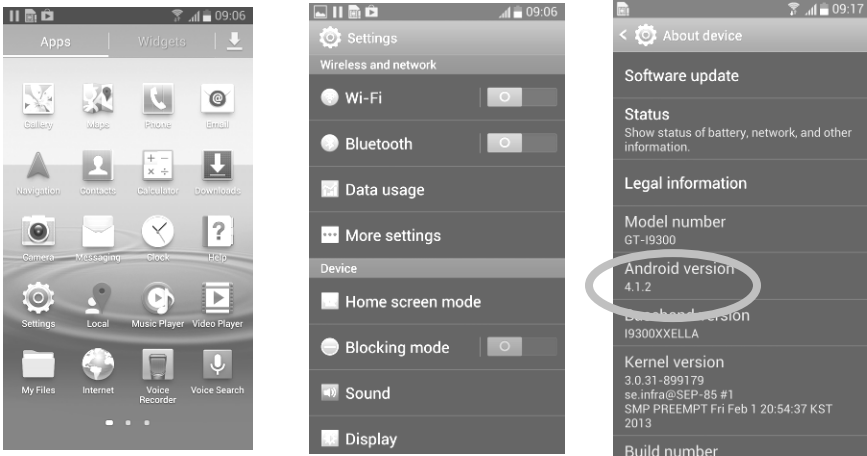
09:06

Apps | Widgets

Gallery
Maps
Phone
Email
Navigation
Contacts
Calculator
Downloads
Camera
Messaging
Clock
Help
Settings
Local
Music Player
Video Player
My Files
Internet
Voice Recorder
Voice Search

09:06

Settings
Wireless and network
Wi-Fi
Bluetooth
Data usage
More settings
Device
Home screen mode
Blocking mode
Sound
Display

09:17

About device
Software update
Status
Show status of battery, network, and other information.
Legal information
Model number
GT-I9300
Android version
4.1.2
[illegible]band version
I9300XXELLA
Kernel version
3.0.31-899179
se.infra@SEP-85 #1
SMP PREEMPT Fri Feb 1 20:54:37 KST 2013
Build number